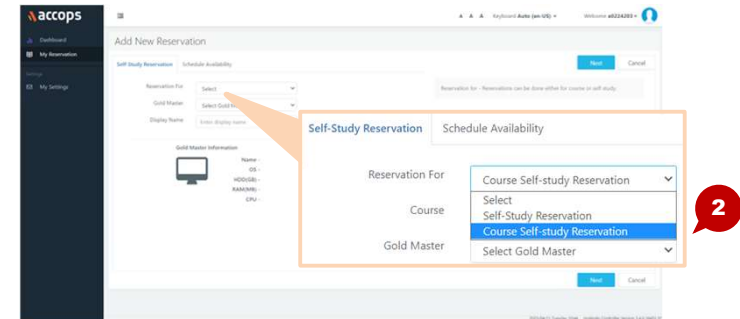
accops

Dashboard
My Reservation
Settings
My Settings

A A A Keyboard Auto (en-US) Welcome a6224203

Add New Reservation

Self Study Reservation Schedule Availability

Next Cancel

Reservation For Select
Gold Master Select Gold M
Display Name Enter display name

Reservation for - Reservations can be done either for course or self study.

Gold Master Information
Name -
OS -
HDD(GB) -
RAM(MB) -
CPU -

Self-Study Reservation Schedule Availability

Reservation For Course Self-study Reservation
Select
Self-Study Reservation
Course Self-study Reservation
Course
Gold Master Select Gold Master

2

Next Cancel

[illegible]